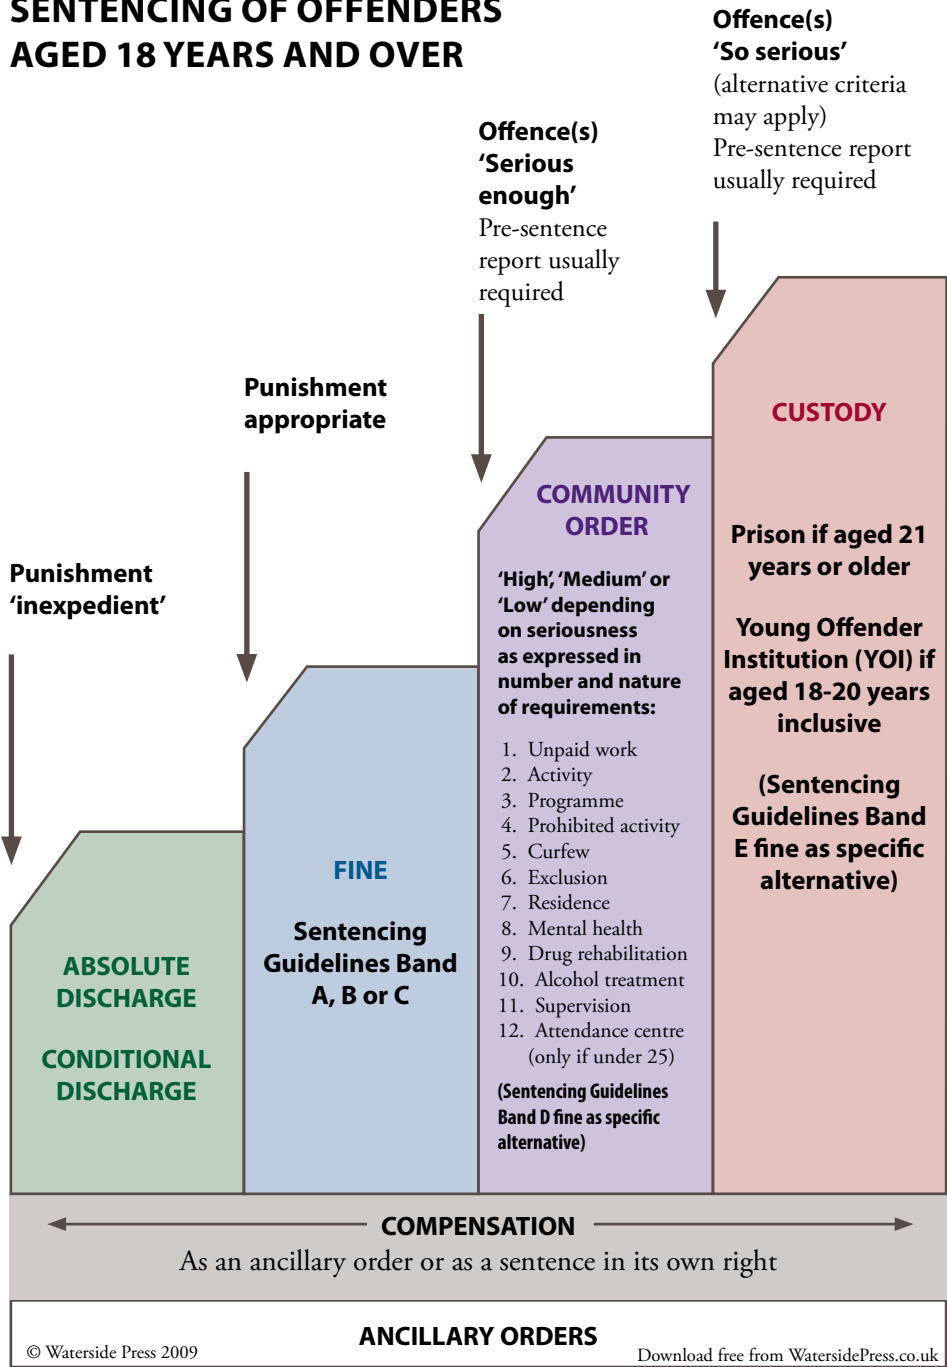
SENTENCING OF OFFENDERS AGED 18 YEARS AND OVER

Offence(s) 'So serious' (alternative criteria may apply) Pre-sentence report usually required

Offence(s) 'Serious enough' Pre-sentence report usually required

Punishment appropriate

Punishment 'inexpedient'

ABSOLUTE DISCHARGE

CONDITIONAL DISCHARGE

FINE

Sentencing Guidelines Band A, B or C

COMMUNITY ORDER

'High', 'Medium' or 'Low' depending on seriousness as expressed in number and nature of requirements:

1. Unpaid work
2. Activity
3. Programme
4. Prohibited activity
5. Curfew
6. Exclusion
7. Residence
8. Mental health
9. Drug rehabilitation
10. Alcohol treatment
11. Supervision
12. Attendance centre (only if under 25)

(Sentencing Guidelines Band D fine as specific alternative)

CUSTODY

Prison if aged 21 years or older

Young Offender Institution (YOI) if aged 18-20 years inclusive

(Sentencing Guidelines Band E fine as specific alternative)

COMPENSATION

As an ancillary order or as a sentence in its own right

ANCILLARY ORDERS

© Waterside Press 2009

Download free from WatersidePress.co.uk